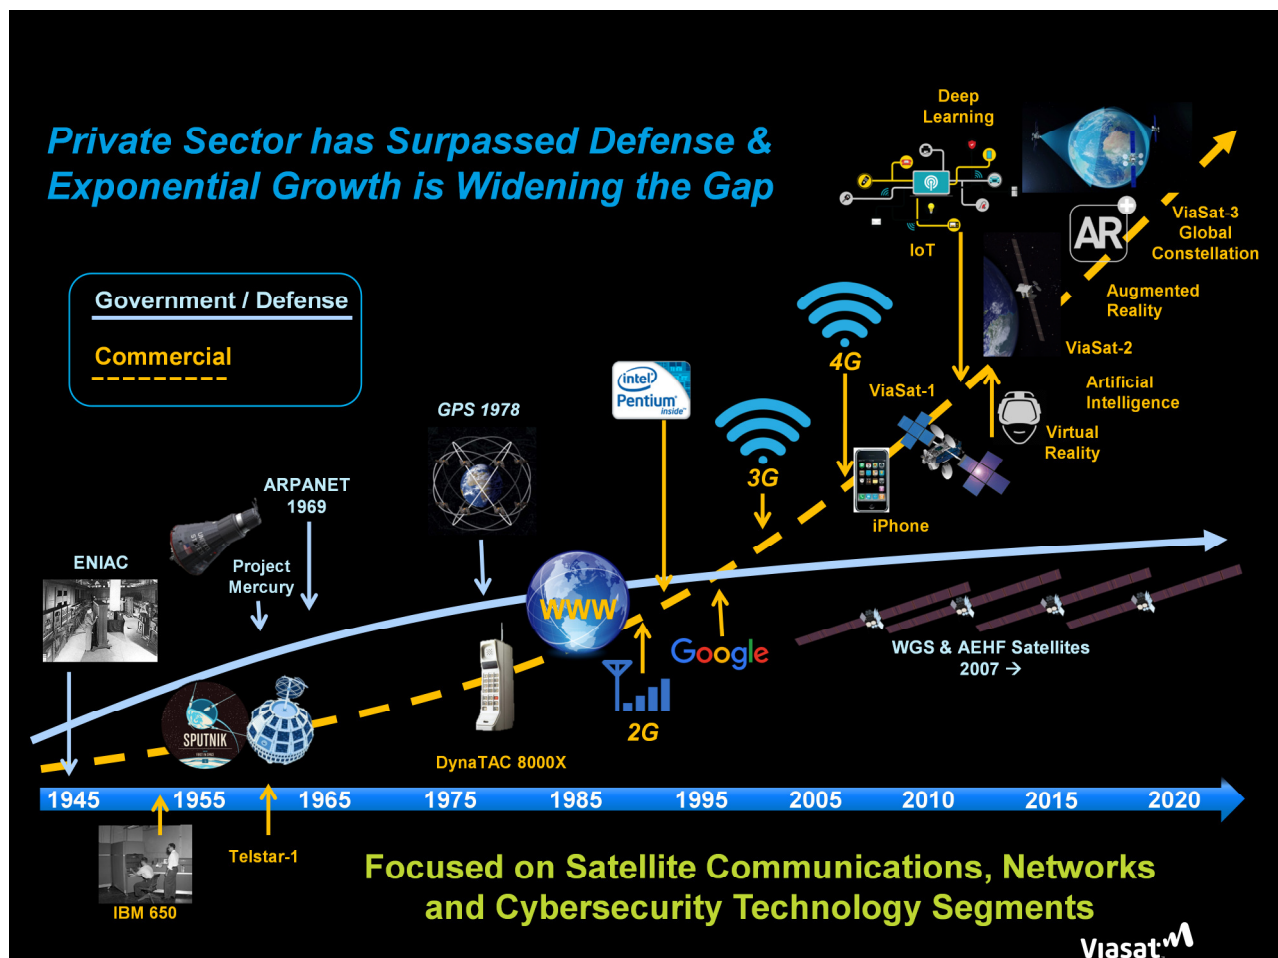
Private Sector has Surpassed Defense & Exponential Growth is Widening the Gap

Government / Defense

Commercial

Deep Learning

IoT

AR

ViaSat-3 Global Constellation

Augmented Reality

ViaSat-2

4G

ViaSat-1

Artificial Intelligence

Virtual Reality

intel Pentium inside

GPS 1978

3G

iPhone

ARPANET 1969

ENIAC

Project Mercury

WWW

Google

WGS & AEHF Satellites 2007 →

SPUTNIK

2G

DynaTAC 8000X

1945 1955 1965 1975 1985 1995 2005 2010 2015 2020

Telstar-1

IBM 650

Focused on Satellite Communications, Networks and Cybersecurity Technology Segments

Viasat